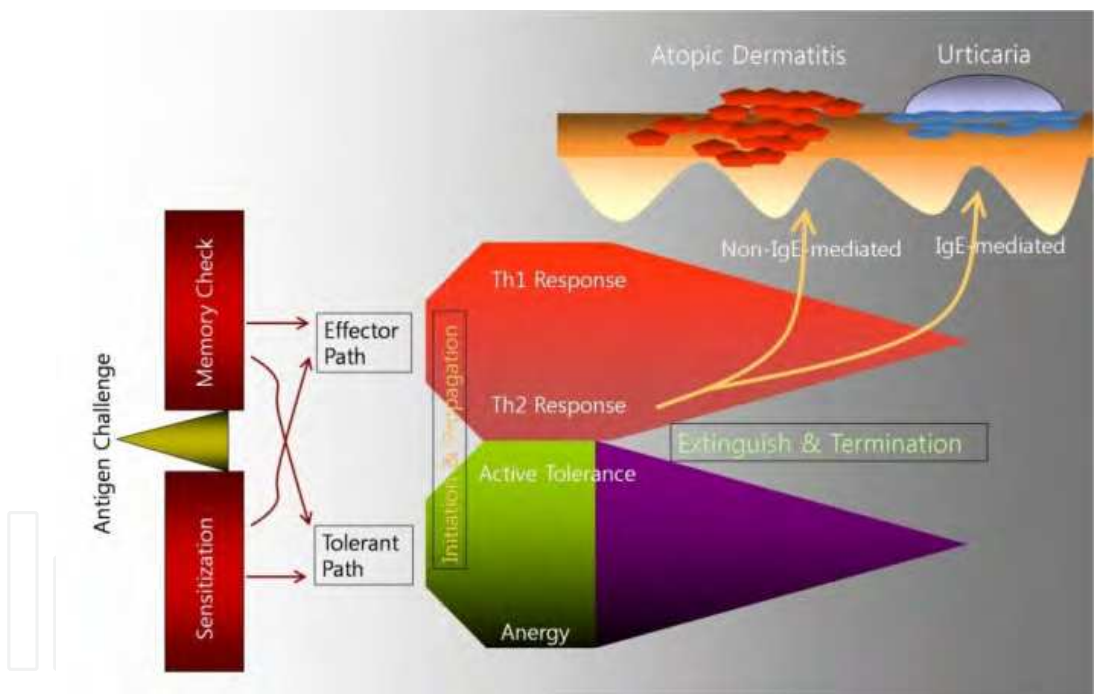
Atopic Dermatitis

Urticaria

Non-IgE-mediated

IgE-mediated

Memory Check

Antigen Challenge

Sensitization

Effector Path

Tolerant Path

Initiation & Propagation

Th1 Response

Th2 Response

Extinguish & Termination

Active Tolerance

Anergy